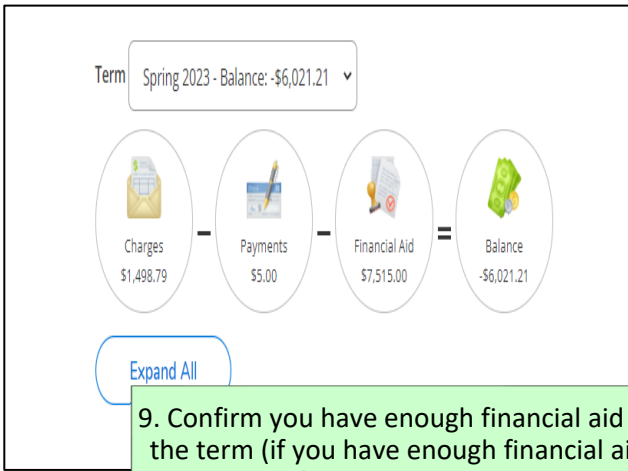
Term Spring 2023 - Balance: -$6,021.21

Charges
$1,498.79

-

Payments
$5.00

-

Financial Aid
$7,515.00

=

Balance
-$6,021.21

Expand All

9. Confirm you have enough financial aid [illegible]
the term (if you have enough financial ai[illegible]